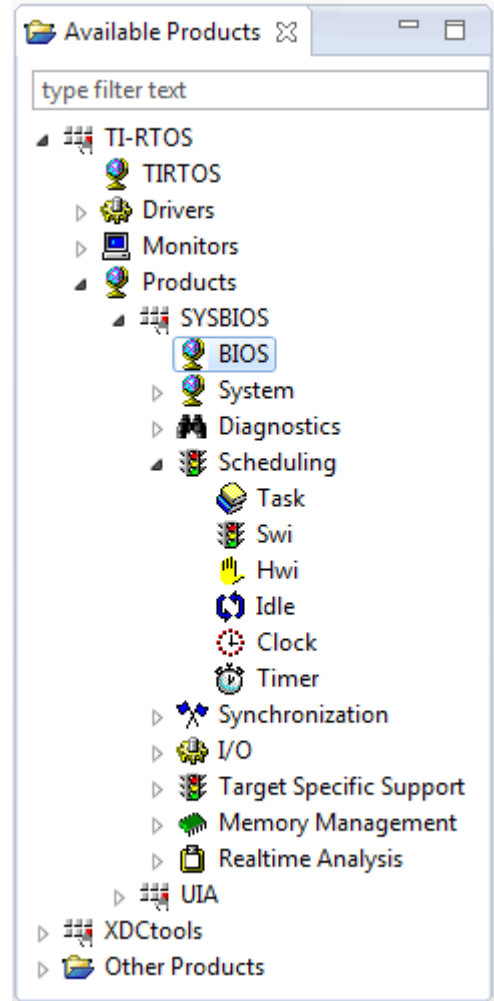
Available Products ☒

type filter text

TI-RTOS
TIRTOS
Drivers
Monitors
Products
SYSBIOS
BIOS
System
Diagnostics
Scheduling
Task
Swi
Hwi
Idle
Clock
Timer
Synchronization
I/O
Target Specific Support
Memory Management
Realtime Analysis
UIA
XDCtools
Other Products